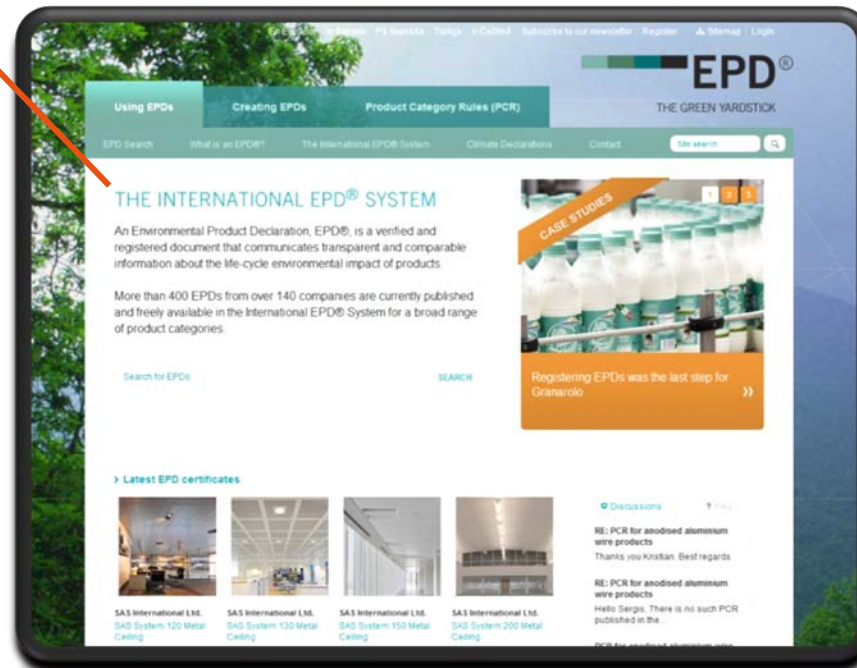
In English · In Italiano · På Svenska · Türkçe · V Češtině · Subscribe to our newsletter · Register · Sitemap · Login

EPD®
THE GREEN YARDSTICK

Using EPDs | Creating EPDs | Product Category Rules (PCR)

EPD Search | What is an EPD®? | The International EPD® System | Climate Declarations | Contact | Site search

THE INTERNATIONAL EPD® SYSTEM

An Environmental Product Declaration, EPD®, is a verified and registered document that communicates transparent and comparable information about the life-cycle environmental impact of products.

More than 400 EPDs from over 140 companies are currently published and freely available in the International EPD® System for a broad range of product categories.

Search for EPDs
SEARCH

CASE STUDIES
1 2 3

Registering EPDs was the last step for Granarolo
»

> Latest EPD certificates

SAS International Ltd.
SAS System 120 Metal Ceiling

SAS International Ltd.
SAS System 130 Metal Ceiling

SAS International Ltd.
SAS System 150 Metal Ceiling

SAS International Ltd.
SAS System 200 Metal Ceiling

Discussions
? FAQ

RE: PCR for anodised aluminium wire products
Thanks you Kristian. Best regards

RE: PCR for anodised aluminium wire products
Hello Sergis. There is no such PCR published in the...

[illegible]